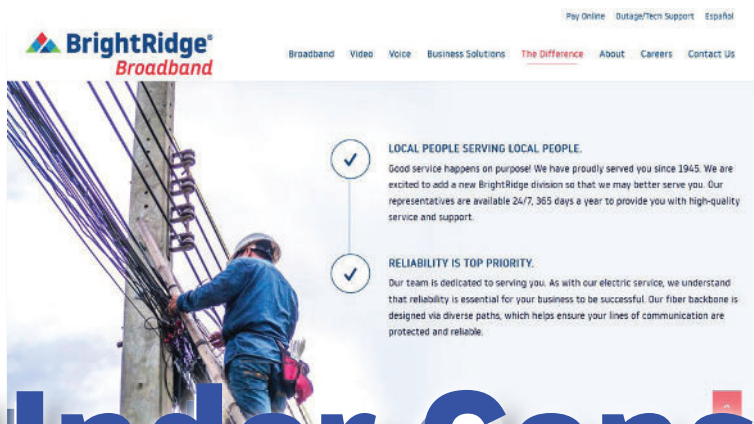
Pay Online Outage/Tech Support Español

BrightRidge® Broadband

Broadband Video Voice Business Solutions The Difference About Careers Contact Us

LOCAL PEOPLE SERVING LOCAL PEOPLE.

Good service happens on purpose! We have proudly served you since 1945. We are excited to add a new BrightRidge division so that we may better serve you. Our representatives are available 24/7, 365 days a year to provide you with high-quality service and support.

RELIABILITY IS TOP PRIORITY.

Our team is dedicated to serving you. As with our electric service, we understand that reliability is essential for your business to be successful. Our fiber backbone is designed via diverse paths, which helps ensure your lines of communication are protected and reliable.

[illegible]nder Con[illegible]